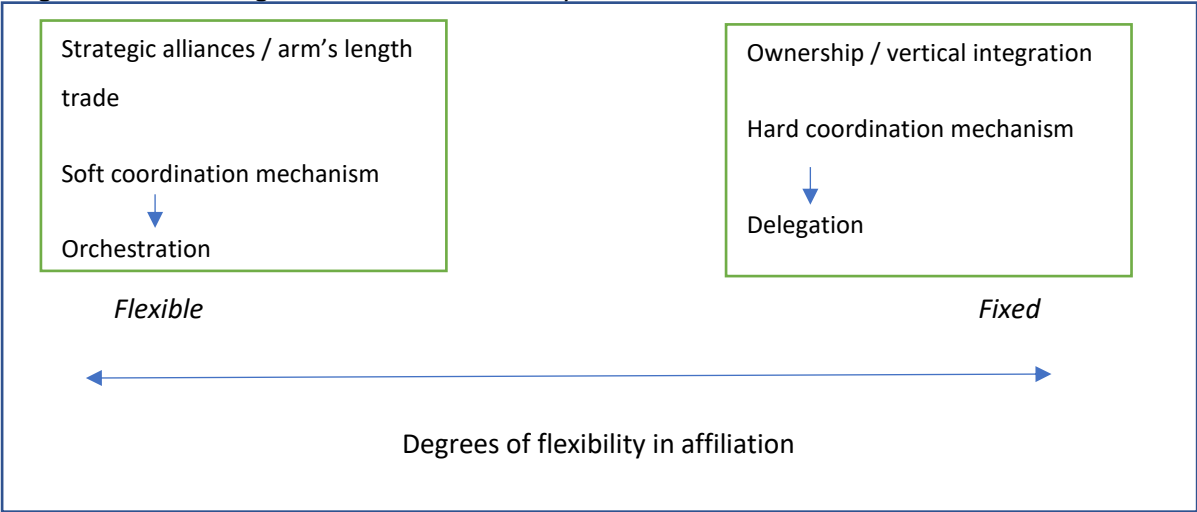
Strategic alliances / arm’s length trade

Soft coordination mechanism

Orchestration

Ownership / vertical integration

Hard coordination mechanism

Delegation

*Flexible*

*Fixed*

Degrees of flexibility in affiliation